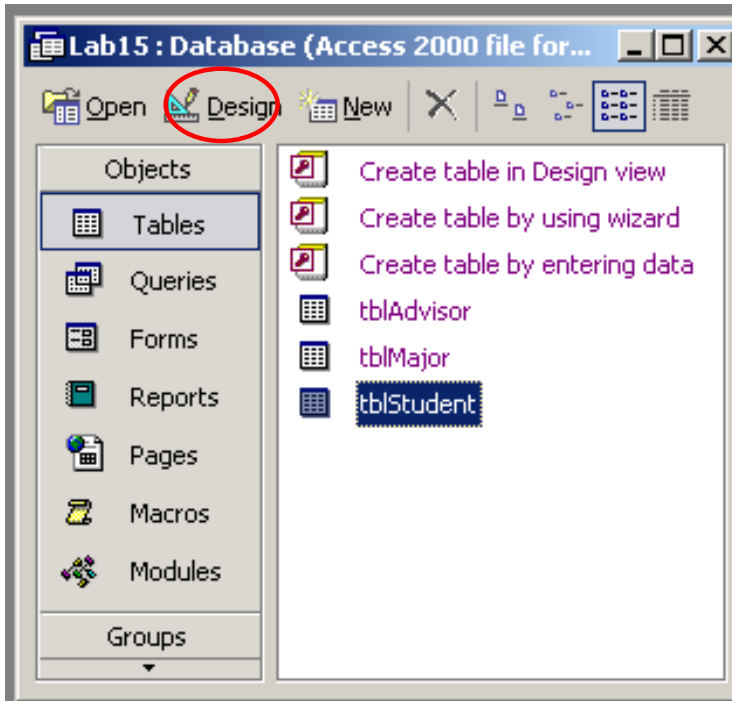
Lab15 : Database (Access 2000 file for...

Open Design New

Objects
Tables
Queries
Forms
Reports
Pages
Macros
Modules
Groups

Create table in Design view
Create table by using wizard
Create table by entering data
tblAdvisor
tblMajor
tblStudent